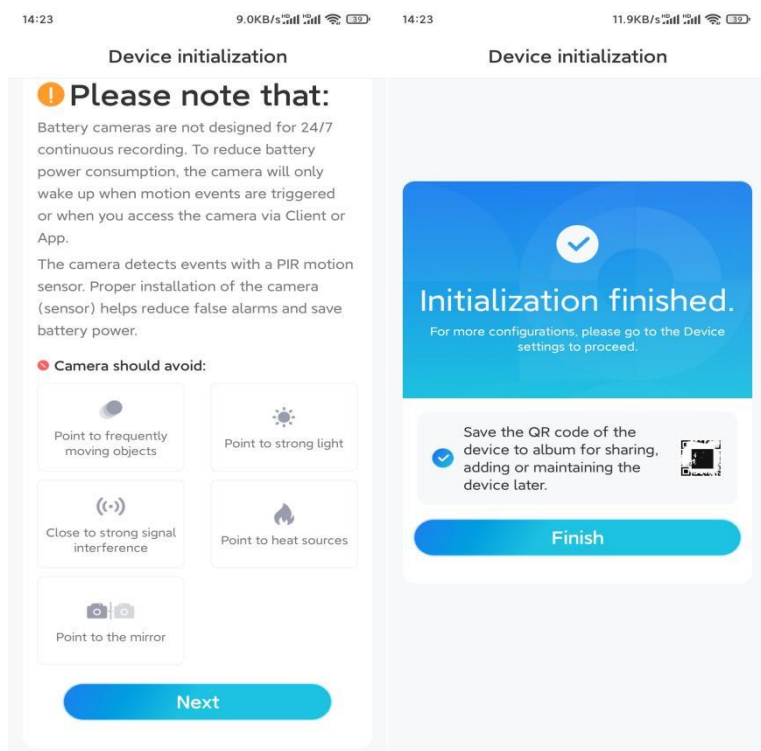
14:23

9.0KB/s 39

Device initialization

Please note that:

Battery cameras are not designed for 24/7 continuous recording. To reduce battery power consumption, the camera will only wake up when motion events are triggered or when you access the camera via Client or App.

The camera detects events with a PIR motion sensor. Proper installation of the camera (sensor) helps reduce false alarms and save battery power.

Camera should avoid:

Point to frequently moving objects

Point to strong light

Close to strong signal interference

Point to heat sources

Point to the mirror

Next

14:23

11.9KB/s 39

Device initialization

Initialization finished.

For more configurations, please go to the Device settings to proceed.

Save the QR code of the device to album for sharing, adding or maintaining the device later.

Finish